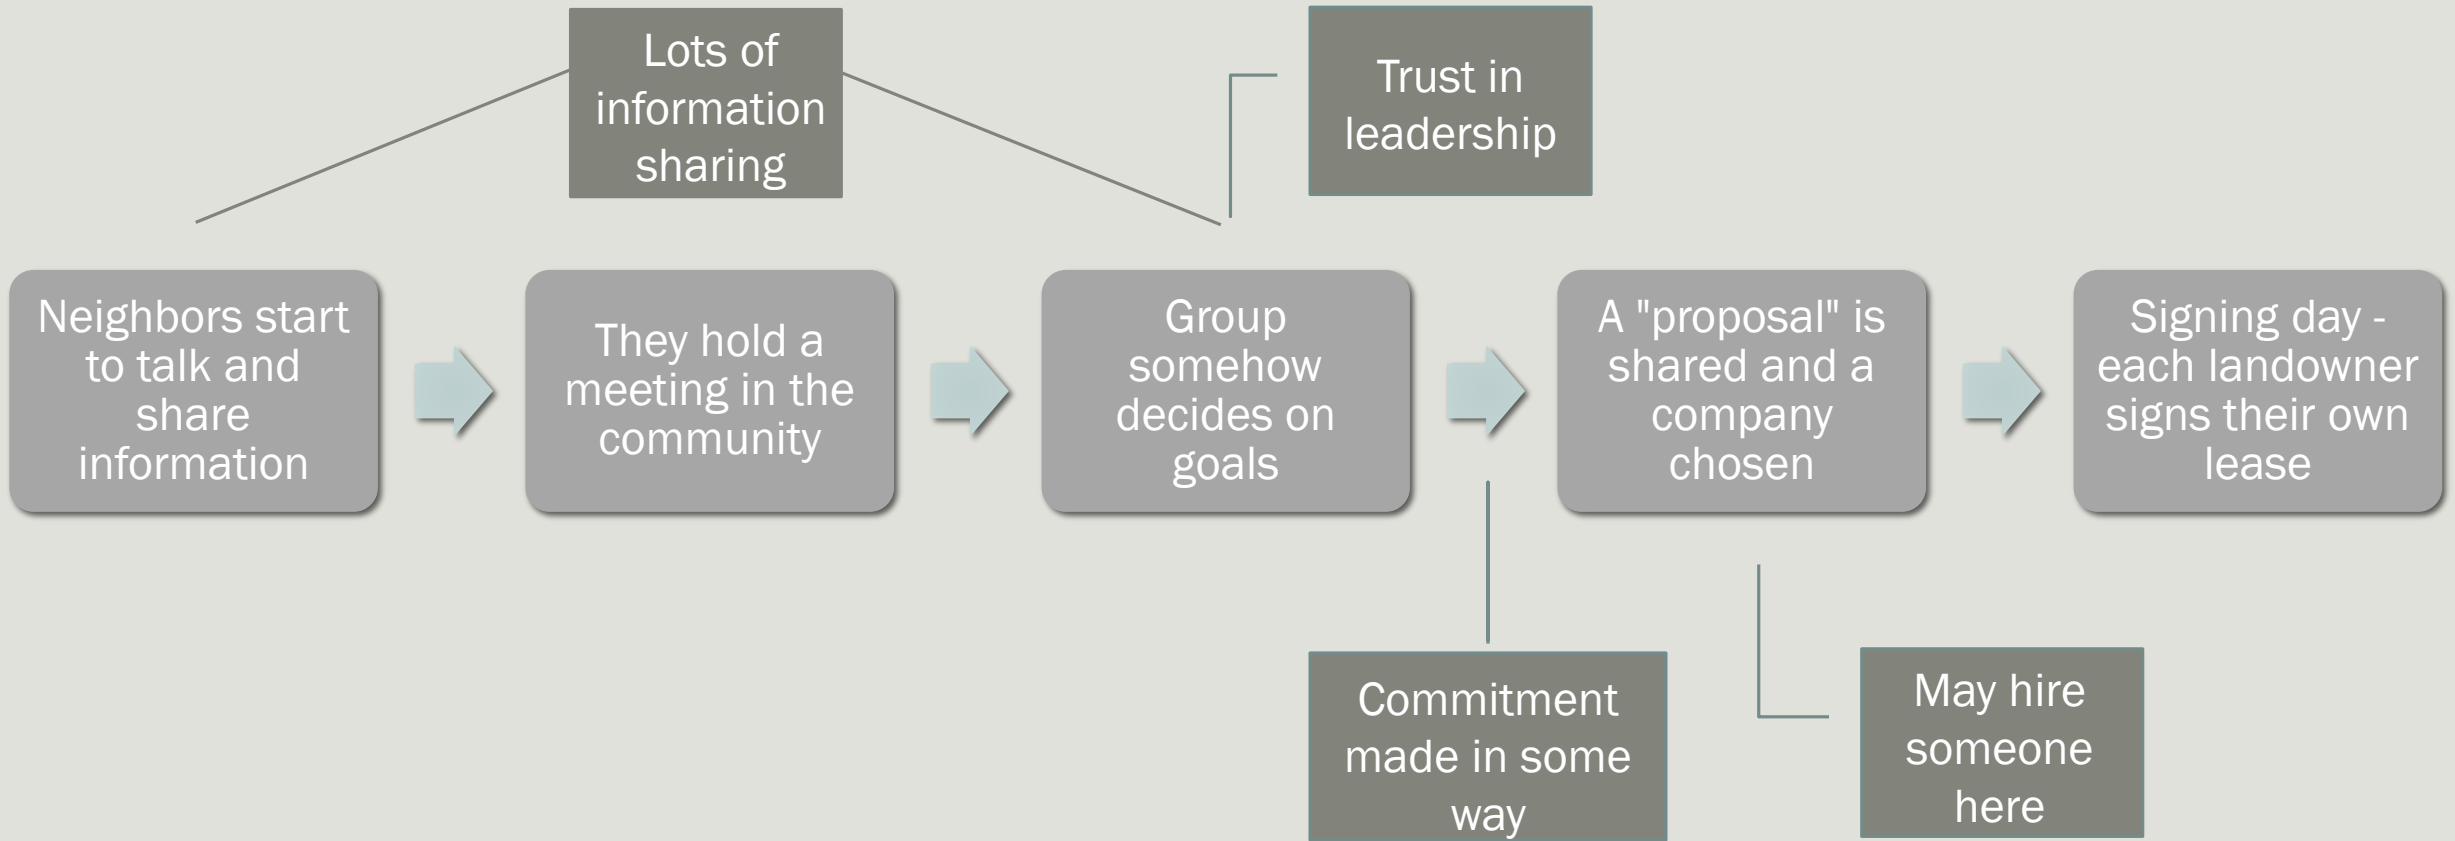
Lots of information sharing

Trust in leadership

Neighbors start to talk and share information

They hold a meeting in the community

Group somehow decides on goals

A "proposal" is shared and a company chosen

Signing day - each landowner signs their own lease

Commitment made in some way

May hire someone here